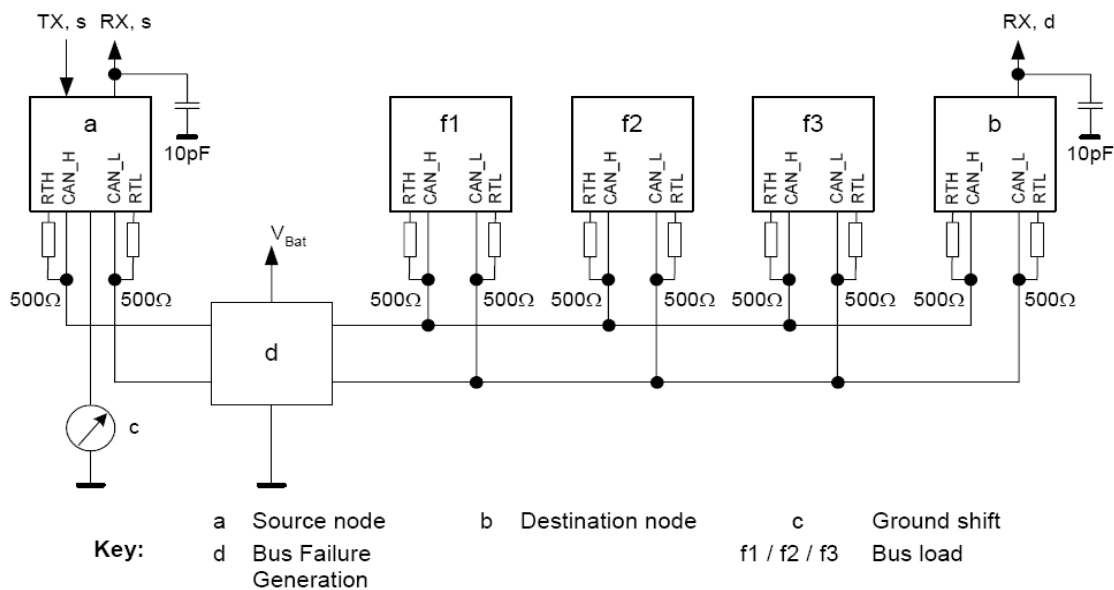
TX, s RX, s

a
RTH CAN_H CAN_L RTL

10pF

500Ω 500Ω

$V_{Bat}$

d

c

f1
RTH CAN_H CAN_L RTL
500Ω 500Ω

f2
RTH CAN_H CAN_L RTL
500Ω 500Ω

f3
RTH CAN_H CAN_L RTL
500Ω 500Ω

RX, d

b
RTH CAN_H CAN_L RTL
500Ω 500Ω

10pF

Key:
a Source node
b Destination node
c Ground shift
d Bus Failure Generation
f1 / f2 / f3 Bus load